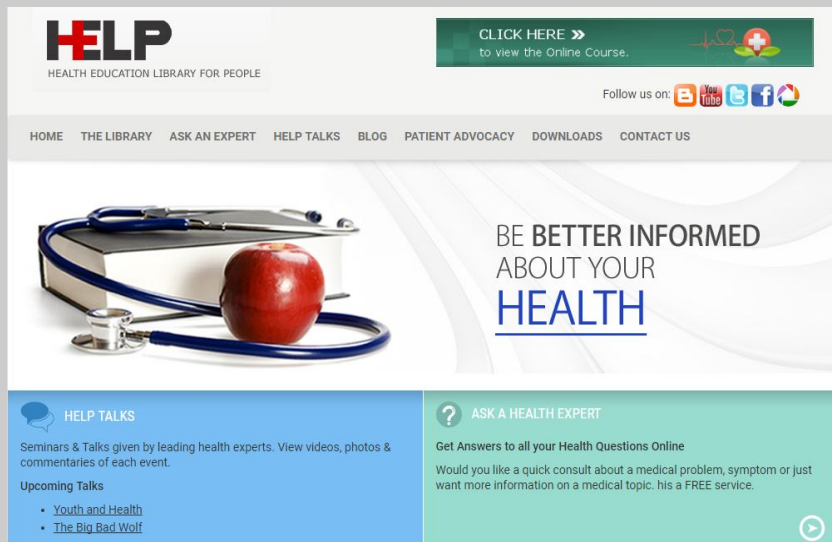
HELP
HEALTH EDUCATION LIBRARY FOR PEOPLE

CLICK HERE »
to view the Online Course.

Follow us on:

HOME THE LIBRARY ASK AN EXPERT HELP TALKS BLOG PATIENT ADVOCACY DOWNLOADS CONTACT US

BE BETTER INFORMED ABOUT YOUR HEALTH

HELP TALKS

Seminars & Talks given by leading health experts. View videos, photos & commentaries of each event.

Upcoming Talks

- Youth and Health
- The Big Bad Wolf

ASK A HEALTH EXPERT

Get Answers to all your Health Questions Online

Would you like a quick consult about a medical problem, symptom or just want more information on a medical topic. his a FREE service.